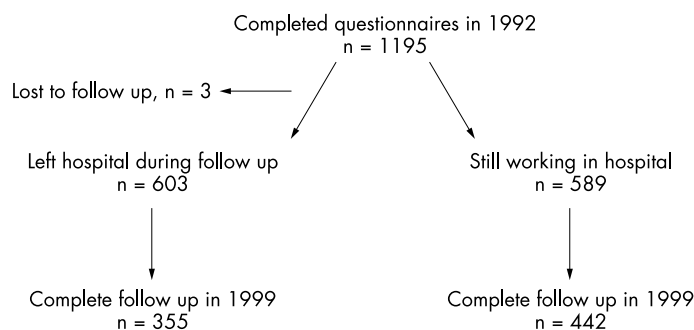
Completed questionnaires in 1992
n = 1195

Lost to follow up, n = 3

Left hospital during follow up
n = 603

Still working in hospital
n = 589

Complete follow up in 1999
n = 355

Complete follow up in 1999
n = 442